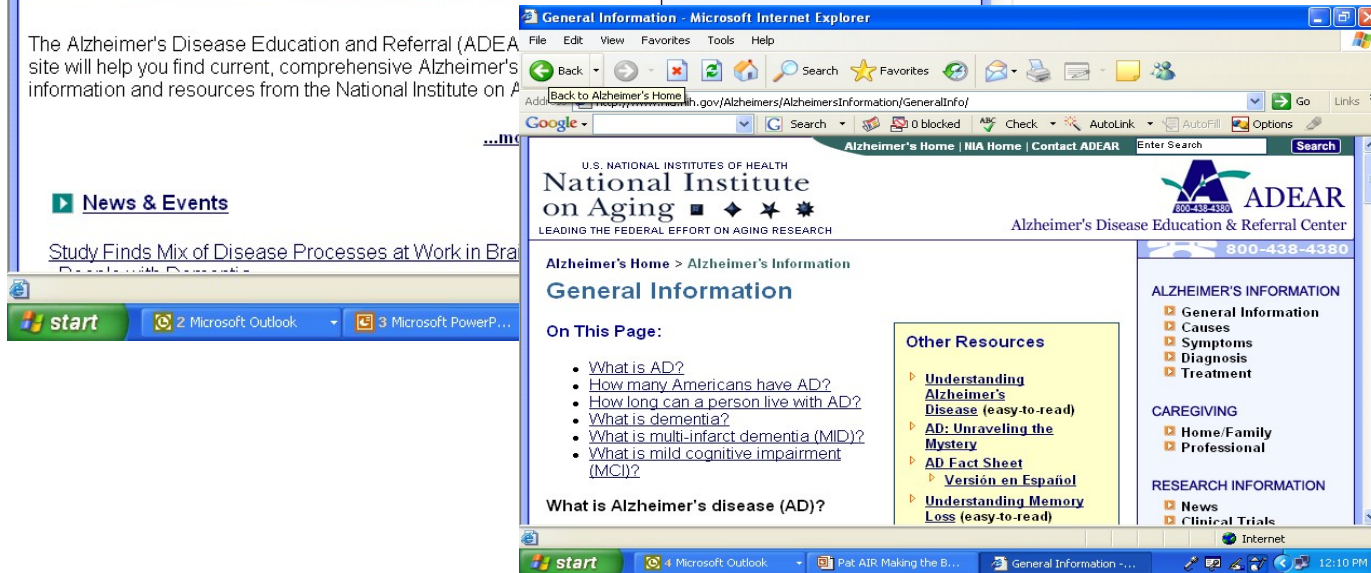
The Alzheimer's Disease Education and Referral (ADEA site will help you find current, comprehensive Alzheimer's information and resources from the National Institute on A

...mo

News & Events

Study Finds Mix of Disease Processes at Work in Bra

start 2 Microsoft Outlook 3 Microsoft PowerP...

General Information - Microsoft Internet Explorer

File Edit View Favorites Tools Help

Back Search Favorites

Back to Alzheimer's Home

Address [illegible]ih.gov/Alzheimers/AlzheimersInformation/GeneralInfo/ Go Links

Google Search 0 blocked Check AutoLink AutoFill Options

Alzheimer's Home | NIA Home | Contact ADEAR Enter Search Search

U.S. NATIONAL INSTITUTES OF HEALTH
National Institute on Aging
LEADING THE FEDERAL EFFORT ON AGING RESEARCH

800-438-4380 ADEAR
Alzheimer's Disease Education & Referral Center
800-438-4380

Alzheimer's Home > Alzheimer's Information

General Information

On This Page:

- What is AD?
- How many Americans have AD?
- How long can a person live with AD?
- What is dementia?
- What is multi-infarct dementia (MID)?
- What is mild cognitive impairment (MCI)?

What is Alzheimer's disease (AD)?

Other Resources

Understanding Alzheimer's Disease (easy-to-read)
AD: Unraveling the Mystery
AD Fact Sheet
Versión en Español
Understanding Memory Loss (easy-to-read)

ALZHEIMER'S INFORMATION
General Information
Causes
Symptoms
Diagnosis
Treatment

CAREGIVING
Home/Family
Professional

RESEARCH INFORMATION
News
Clinical Trials

Internet

start 4 Microsoft Outlook Pat AIR Making the B... General Information -... 12:10 PM